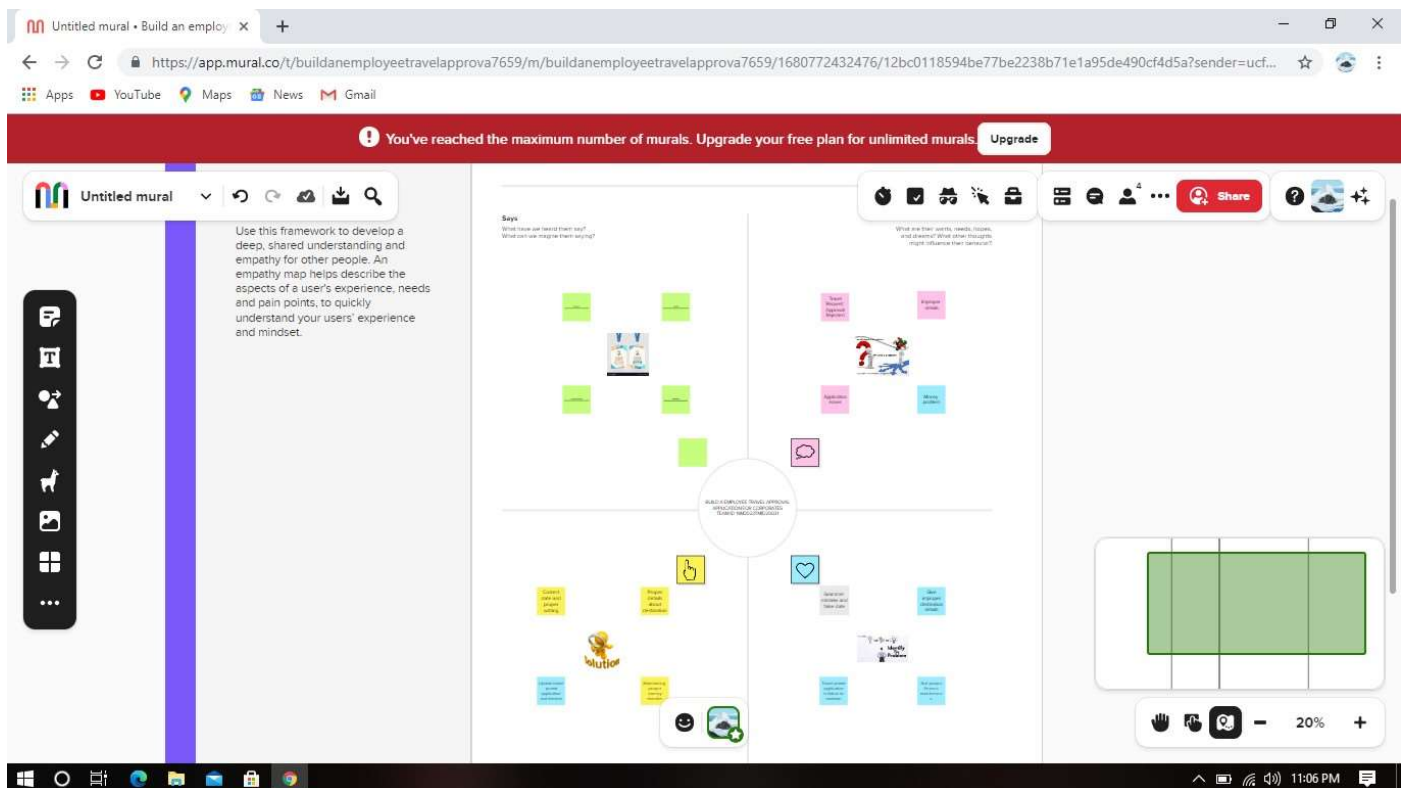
Untitled mural • Build an employ ×
+
https://app.mural.co/t/buildanemployeetravelapprova7659/m/buildanemployeetravelapprova7659/1680772432476/12bc0118594be77be2238b71e1a95de490cf4d5a?sender=ucf...
Apps YouTube Maps News Gmail

You've reached the maximum number of murals. Upgrade your free plan for unlimited murals. Upgrade

Untitled mural

Share

Use this framework to develop a deep, shared understanding and empathy for other people. An empathy map helps describe the aspects of a user's experience, needs and pain points, to quickly understand your users' experience and mindset.

Says
What have we heard them say?
What can we imagine them saying?

What are their wants, needs, hopes, and dreams? What other thoughts might influence their behavior?

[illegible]

Solution

20%

11:06 PM